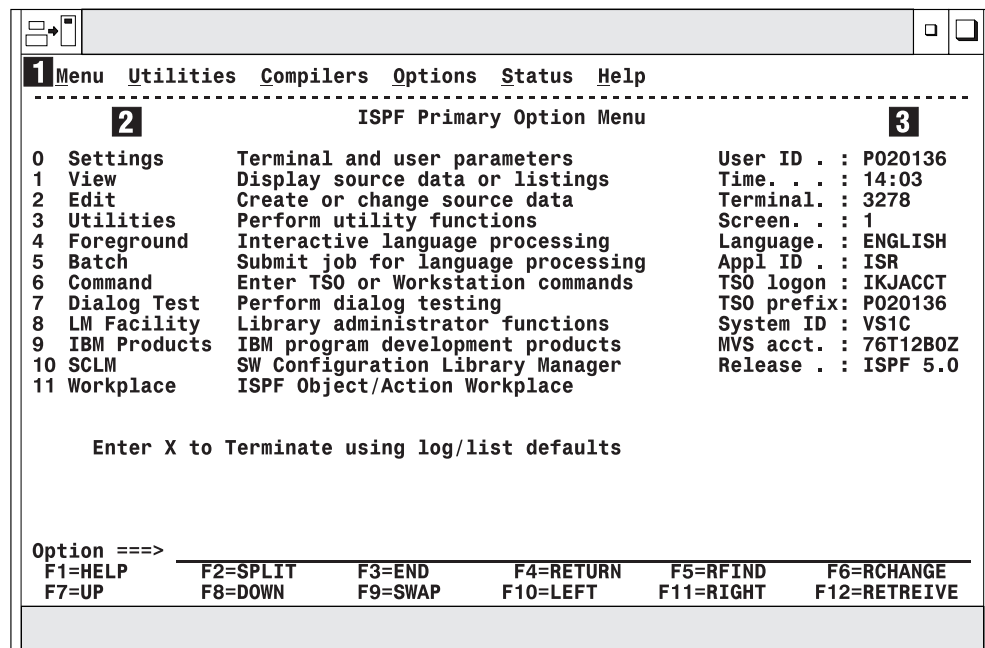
1 Menu Utilities Compilers Options Status Help

2 ISPF Primary Option Menu 3

0 Settings Terminal and user parameters User ID . : P020136
1 View Display source data or listings Time. . . : 14:03
2 Edit Create or change source data Terminal. : 3278
3 Utilities Perform utility functions Screen. . : 1
4 Foreground Interactive language processing Language. : ENGLISH
5 Batch Submit job for language processing Appl ID . : ISR
6 Command Enter TSO or Workstation commands TSO logon : IKJACCT
7 Dialog Test Perform dialog testing TSO prefix: P020136
8 LM Facility Library administrator functions System ID : VS1C
9 IBM Products IBM program development products MVS acct. : 76T12B0Z
10 SCLM SW Configuration Library Manager Release . : ISPF 5.0
11 Workplace ISPF Object/Action Workplace

Enter X to Terminate using log/list defaults

Option ===>
F1=HELP F2=SPLIT F3=END F4=RETURN F5=RFIND F6=RCHANGE
F7=UP F8=DOWN F9=SWAP F10=LEFT F11=RIGHT F12=RETREIVE